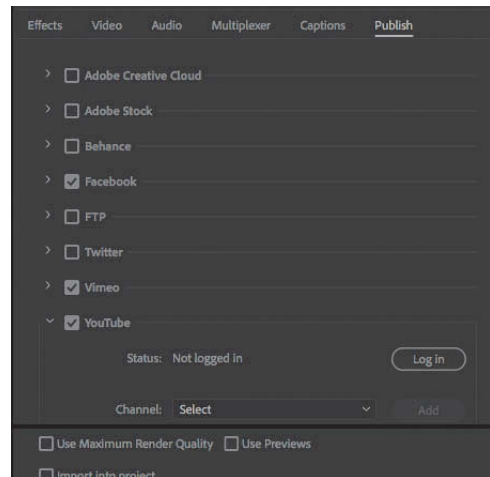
Effects Video Audio Multiplexer Captions Publish

Adobe Creative Cloud

Adobe Stock

Behance

Facebook

FTP

Twitter

Vimeo

YouTube

Status: Not logged in

Log in

Channel: Select

Add

Use Maximum Render Quality Use Previews

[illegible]